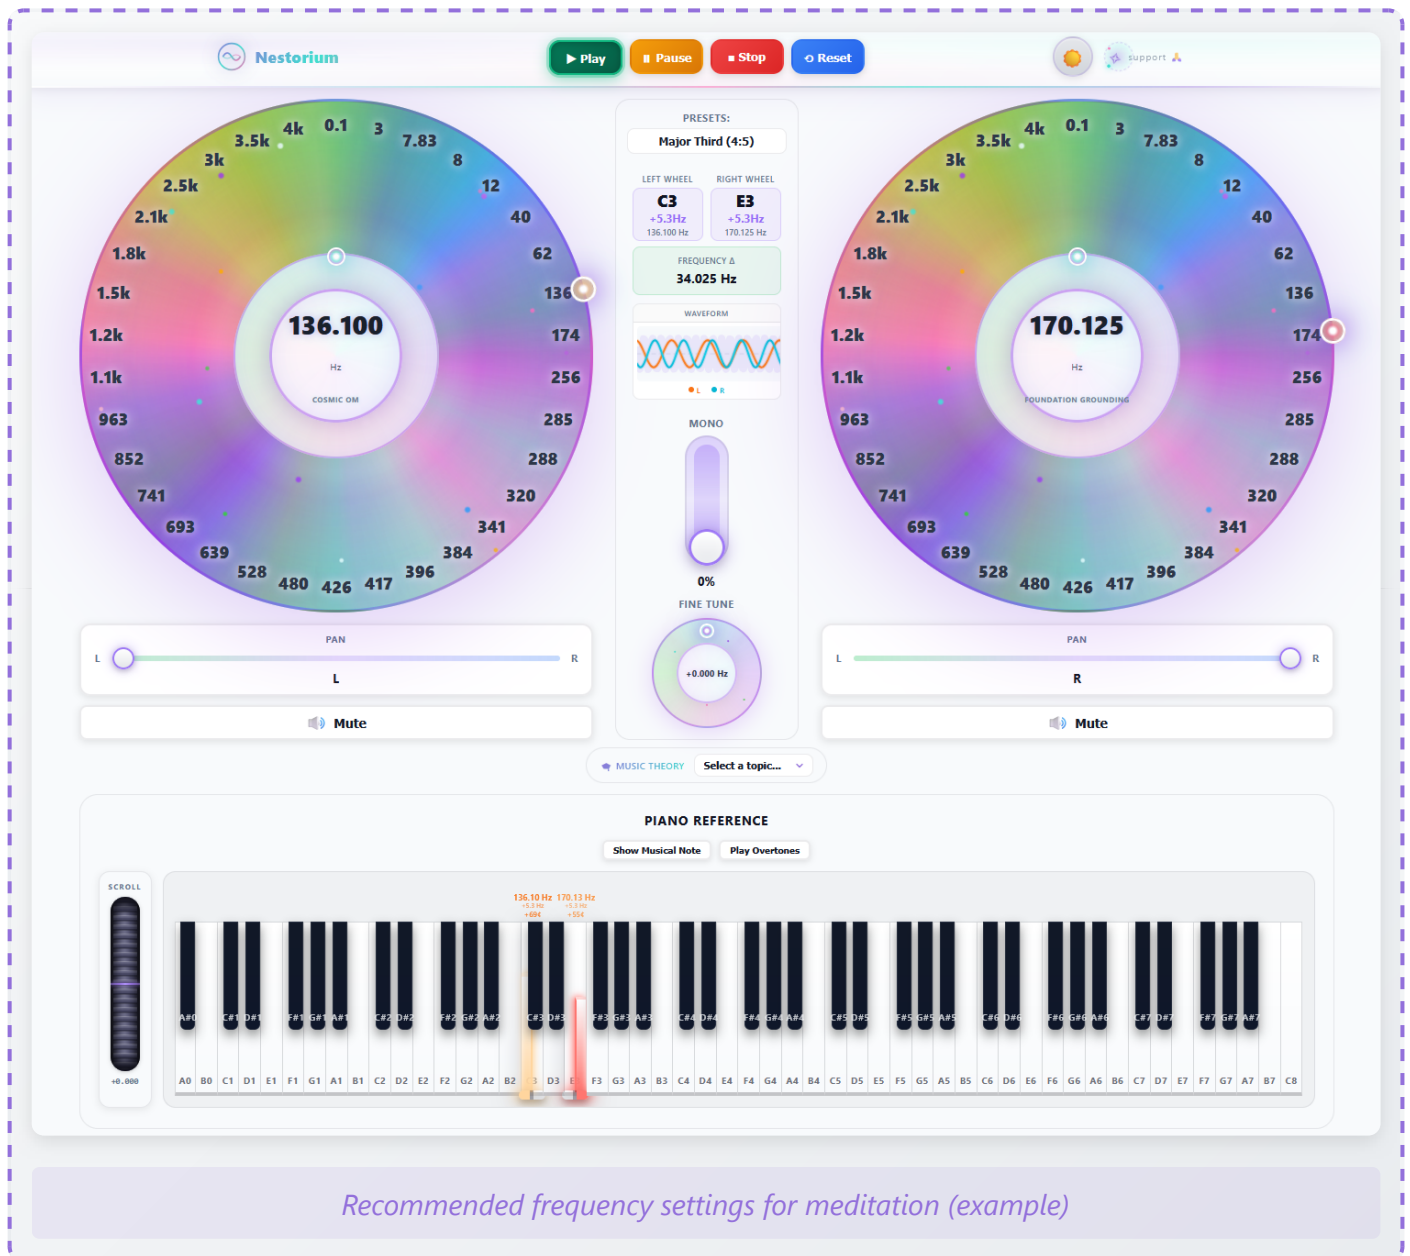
Nestorium

▶ Play ⏸ Pause ■ Stop ⟲ Reset

support

3.5k 4k 0.1 3 7.83 8 12 40 62 136 174 256 285 288 320 341 384 396 417 426 480 528 639 693 741 852 963 1.1k 1.2k 1.5k 1.8k 2.1k 2.5k 3k

136.100
Hz
COSMIC OM

PRESETS:
Major Third (4:5)

LEFT WHEEL
C3
+5.3Hz
136.100 Hz

RIGHT WHEEL
E3
+5.3Hz
170.125 Hz

FREQUENCY Δ
34.025 Hz

WAVEFORM
L R

MONO
0%

FINE TUNE
+0.000 Hz

3.5k 4k 0.1 3 7.83 8 12 40 62 136 174 256 285 288 320 341 384 396 417 426 480 528 639 693 741 852 963 1.1k 1.2k 1.5k 1.8k 2.1k 2.5k 3k

170.125
Hz
FOUNDATION GROUNDING

PAN
L R
L

Mute

PAN
L R
R

Mute

MUSIC THEORY Select a topic...

PIANO REFERENCE
Show Musical Note Play Overtones

SCROLL
+0.000

136.10 Hz +5.3 Hz +684
170.13 Hz +5.3 Hz +554

A#0 C#1 D#1 F#1 G#1 A#1 C#2 D#2 F#2 G#2 A#2 C#3 D#3 F#3 G#3 A#3 C#4 D#4 F#4 G#4 A#4 C#5 D#5 F#5 G#5 A#5 C#6 D#6 F#6 G#6 A#6 C#7 D#7 F#7 G#7 A#7

A0 B0 C1 D1 E1 F1 G1 A1 B1 C2 D2 E2 F2 G2 A2 B2 C3 D3 E3 F3 G3 A3 B3 C4 D4 E4 F4 G4 A4 B4 C5 D5 E5 F5 G5 A5 B5 C6 D6 E6 F6 G6 A6 B6 C7 D7 E7 F7 G7 A7 B7 C8

Recommended frequency settings for meditation (example)